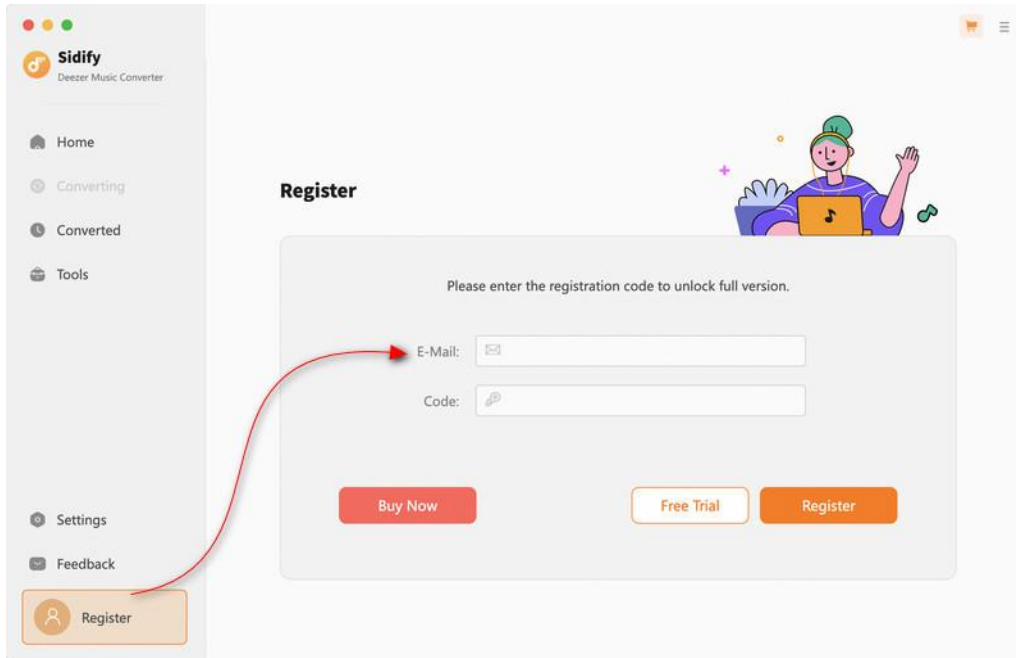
Sidify
Deezer Music Converter

Home
Converting
Converted
Tools

Register

Please enter the registration code to unlock full version.

E-Mail:
Code:

Buy Now
Free Trial
Register

Settings
Feedback
Register